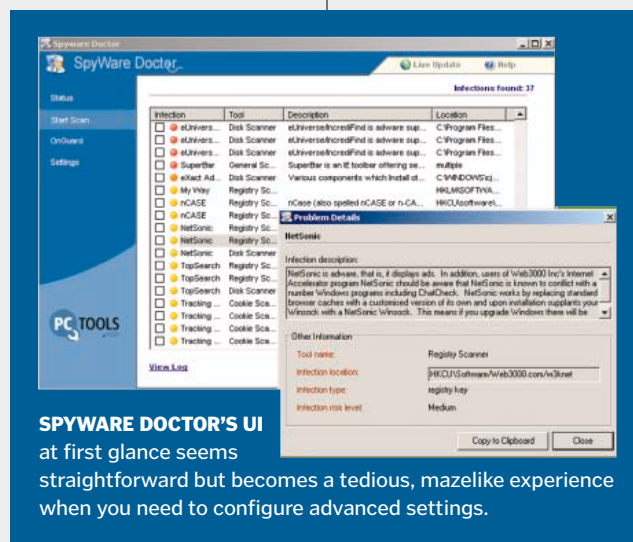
Spyware Doctor

SpyWare Doctor

Live Update

Help

Status

Start Scan

OnGuard

Settings

Infections found: 37

| Infection | Tool | Description | Location |
|---|---|---|---|
| eUnivers... | Disk Scanner | eUniverse/IncrediFind is adware sup... | C:\Program Files... |
| eUnivers... | Disk Scanner | eUniverse/IncrediFind is adware sup... | C:\Program Files... |
| eUnivers... | Disk Scanner | eUniverse/IncrediFind is adware sup... | C:\Program Files... |
| SuperBar | General Sc... | SuperBar is an IE toolbar offering se... | multiple |
| eXact Ad... | Disk Scanner | Various components which install ot... | C:\WINDOWS\cj... |
| My Way | Registry Sc... | | HKLM\SOFTWA... |
| nCASE | Registry Sc... | nCase (also spelled nCASE or n-CA... | HKCU\software\... |
| nCASE | Registry Sc... | | |
| NetSonic | Registry Sc... | | |
| NetSonic | Registry Sc... | | |
| NetSonic | Disk Scanner | | |
| TopSearch | Registry Sc... | | |
| TopSearch | Registry Sc... | | |
| TopSearch | Disk Scanner | | |
| Tracking ... | Cookie Sca... | | |
| Tracking ... | Cookie Sca... | | |
| Tracking ... | Cookie Sca... | | |
| Tracking ... | Cookie Sca... | | |
| Tracking ... | Cookie Sca... | | |

PC TOOLS

View Log

Problem Details

NetSonic

Infection description:

NetSonic is adware, that is, it displays ads. In addition, users of Web3000 Inc's Internet Accelerator program NetSonic should be aware that NetSonic is known to conflict with a number Windows programs including ChatCheck. NetSonic works by replacing standard browser caches with a customized version of its own and upon installation supplants your Winsock with a NetSonic Winsock. This means if you upgrade Windows there will be

Other Information

Tool name: Registry Scanner

Infection location: HKCU\Software\Web3000.com\w3knet

Infection type: registry key

Infection risk level: Medium

Copy to Clipboard

Close

SPYWARE DOCTOR'S UI at first glance seems straightforward but becomes a tedious, mazelike experience when you need to configure advanced settings.